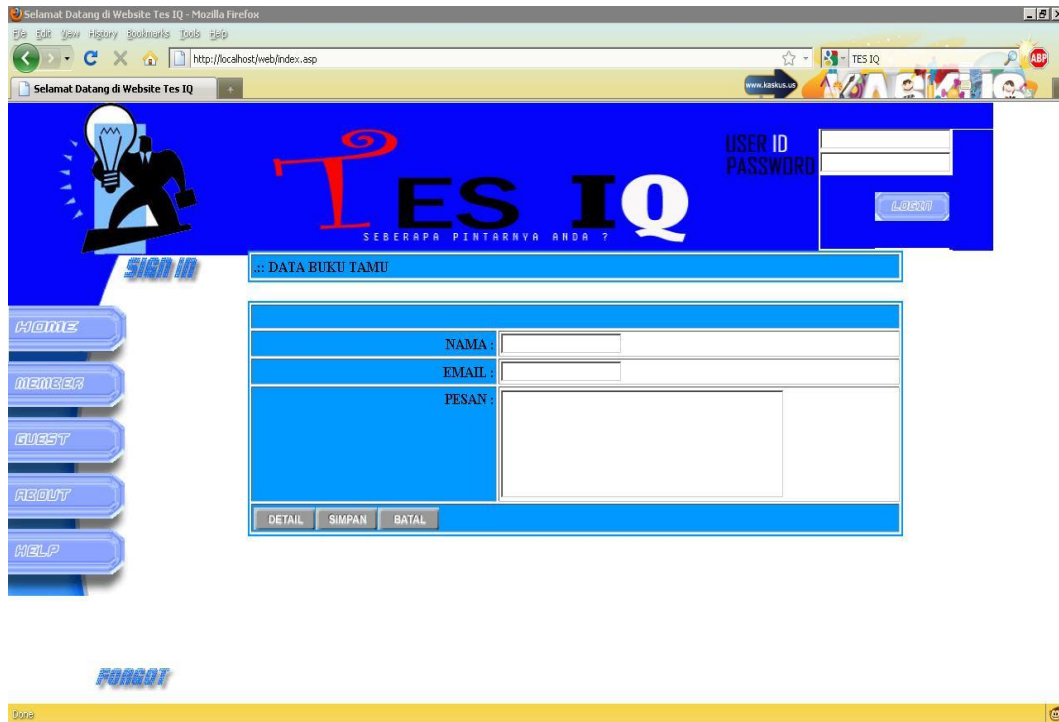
Selamat Datang di Website Tes IQ - Mozilla Firefox

File Edit View History Bookmarks Tools Help

http://localhost/web/index.asp

TES IQ

Selamat Datang di Website Tes IQ

www.kaskus.us

TES IQ

SEBERAPA PINTARNYA ANDA ?

USER ID
PASSWORD

LOGIN

SIGN IN

.:: DATA BUKU TAMU

HOME
MEMBER
GUEST
ABOUT
HELP

NAMA :
EMAIL :
PESAN :

DETAIL SIMPAN BATAL

FORGOT

Done